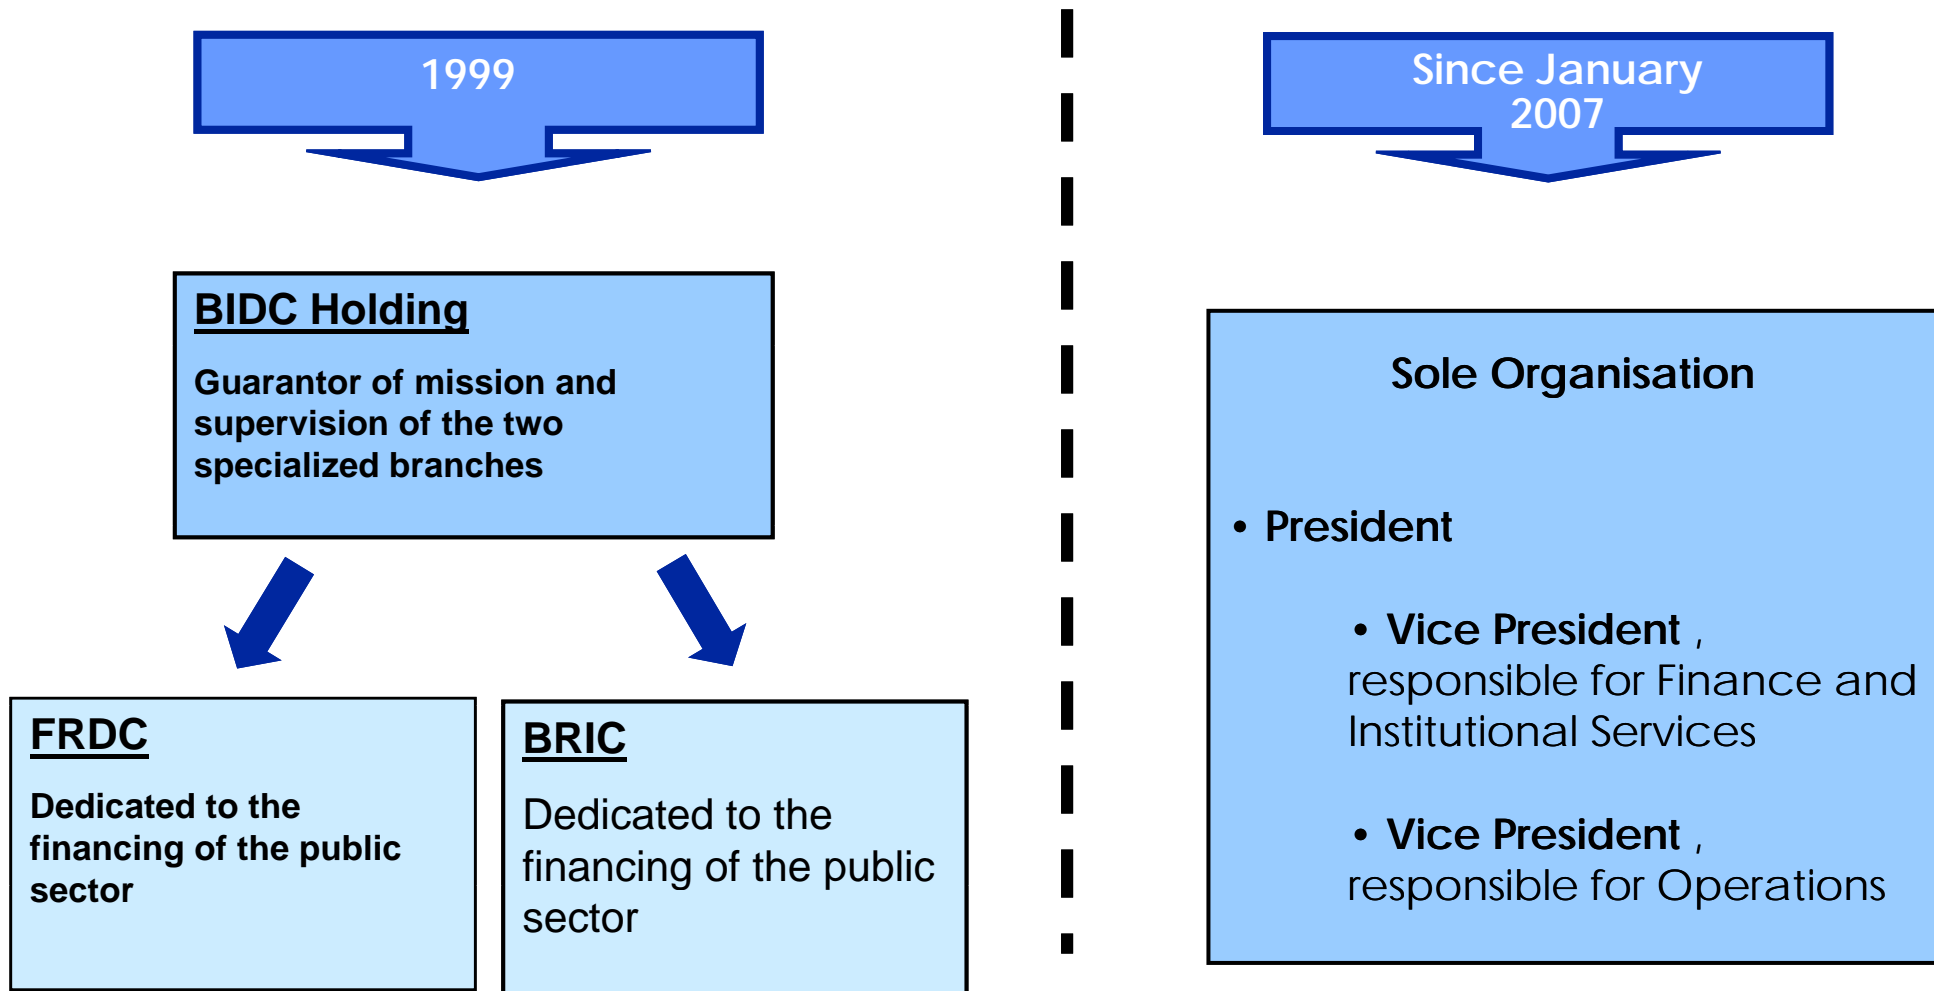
1999

BIDC Holding

Guarantor of mission and supervision of the two specialized branches

FRDC

Dedicated to the financing of the public sector

BRIC

Dedicated to the financing of the public sector

Since January 2007

Sole Organisation

• President

• Vice President , responsible for Finance and Institutional Services

• Vice President , responsible for Operations